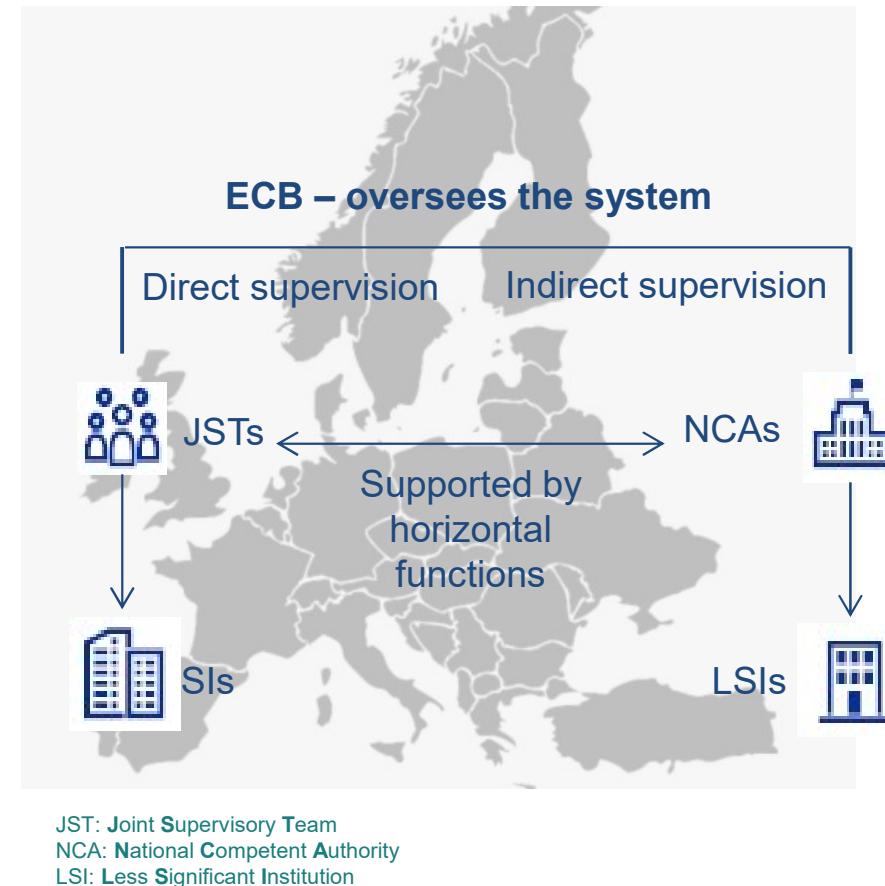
ECB – oversees the system

Direct supervision

Indirect supervision

JSTs

NCAs

Supported by horizontal functions

SIs

LSIs

JST: Joint Supervisory Team
NCA: National Competent Authority
LSI: Less Significant Institution